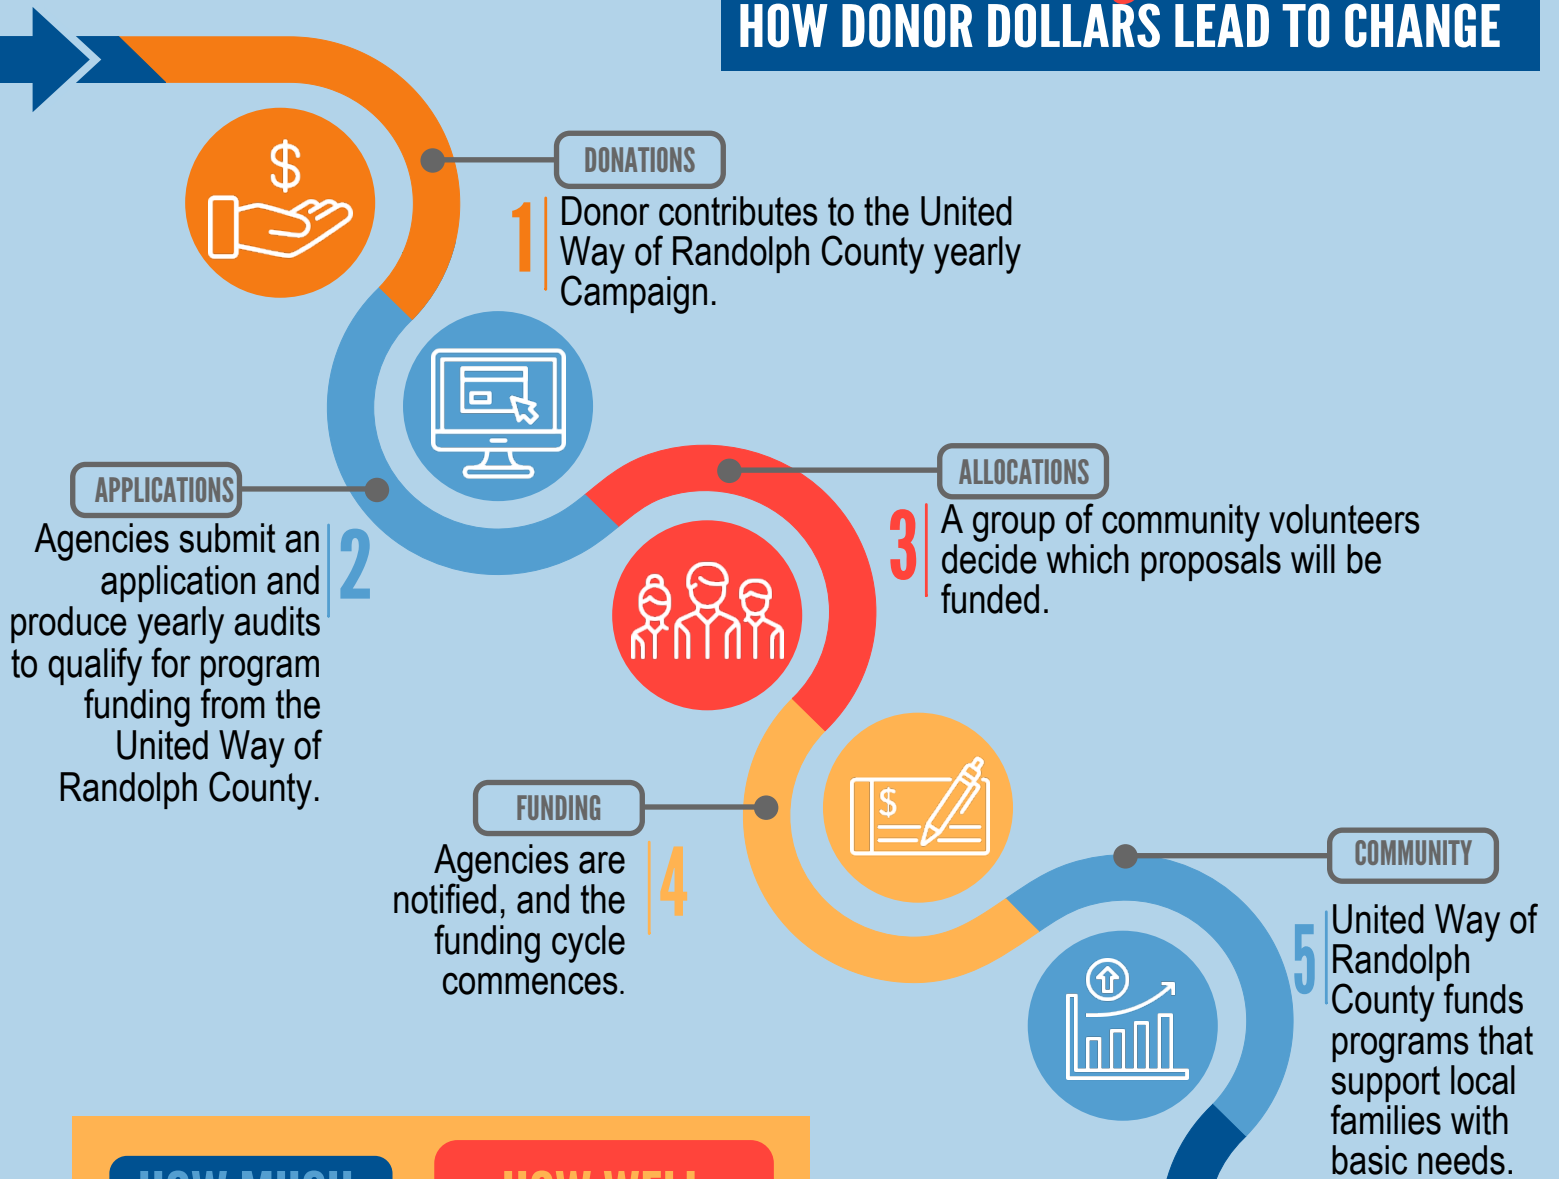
HOW DONOR DOLLARS LEAD TO CHANGE

DONATIONS

1 Donor contributes to the United Way of Randolph County yearly Campaign.

APPLICATIONS

2 Agencies submit an application and produce yearly audits to qualify for program funding from the United Way of Randolph County.

ALLOCATIONS

3 A group of community volunteers decide which proposals will be funded.

FUNDING

4 Agencies are notified, and the funding cycle commences.

COMMUNITY

5 United Way of Randolph County funds programs that support local families with basic needs.

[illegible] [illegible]